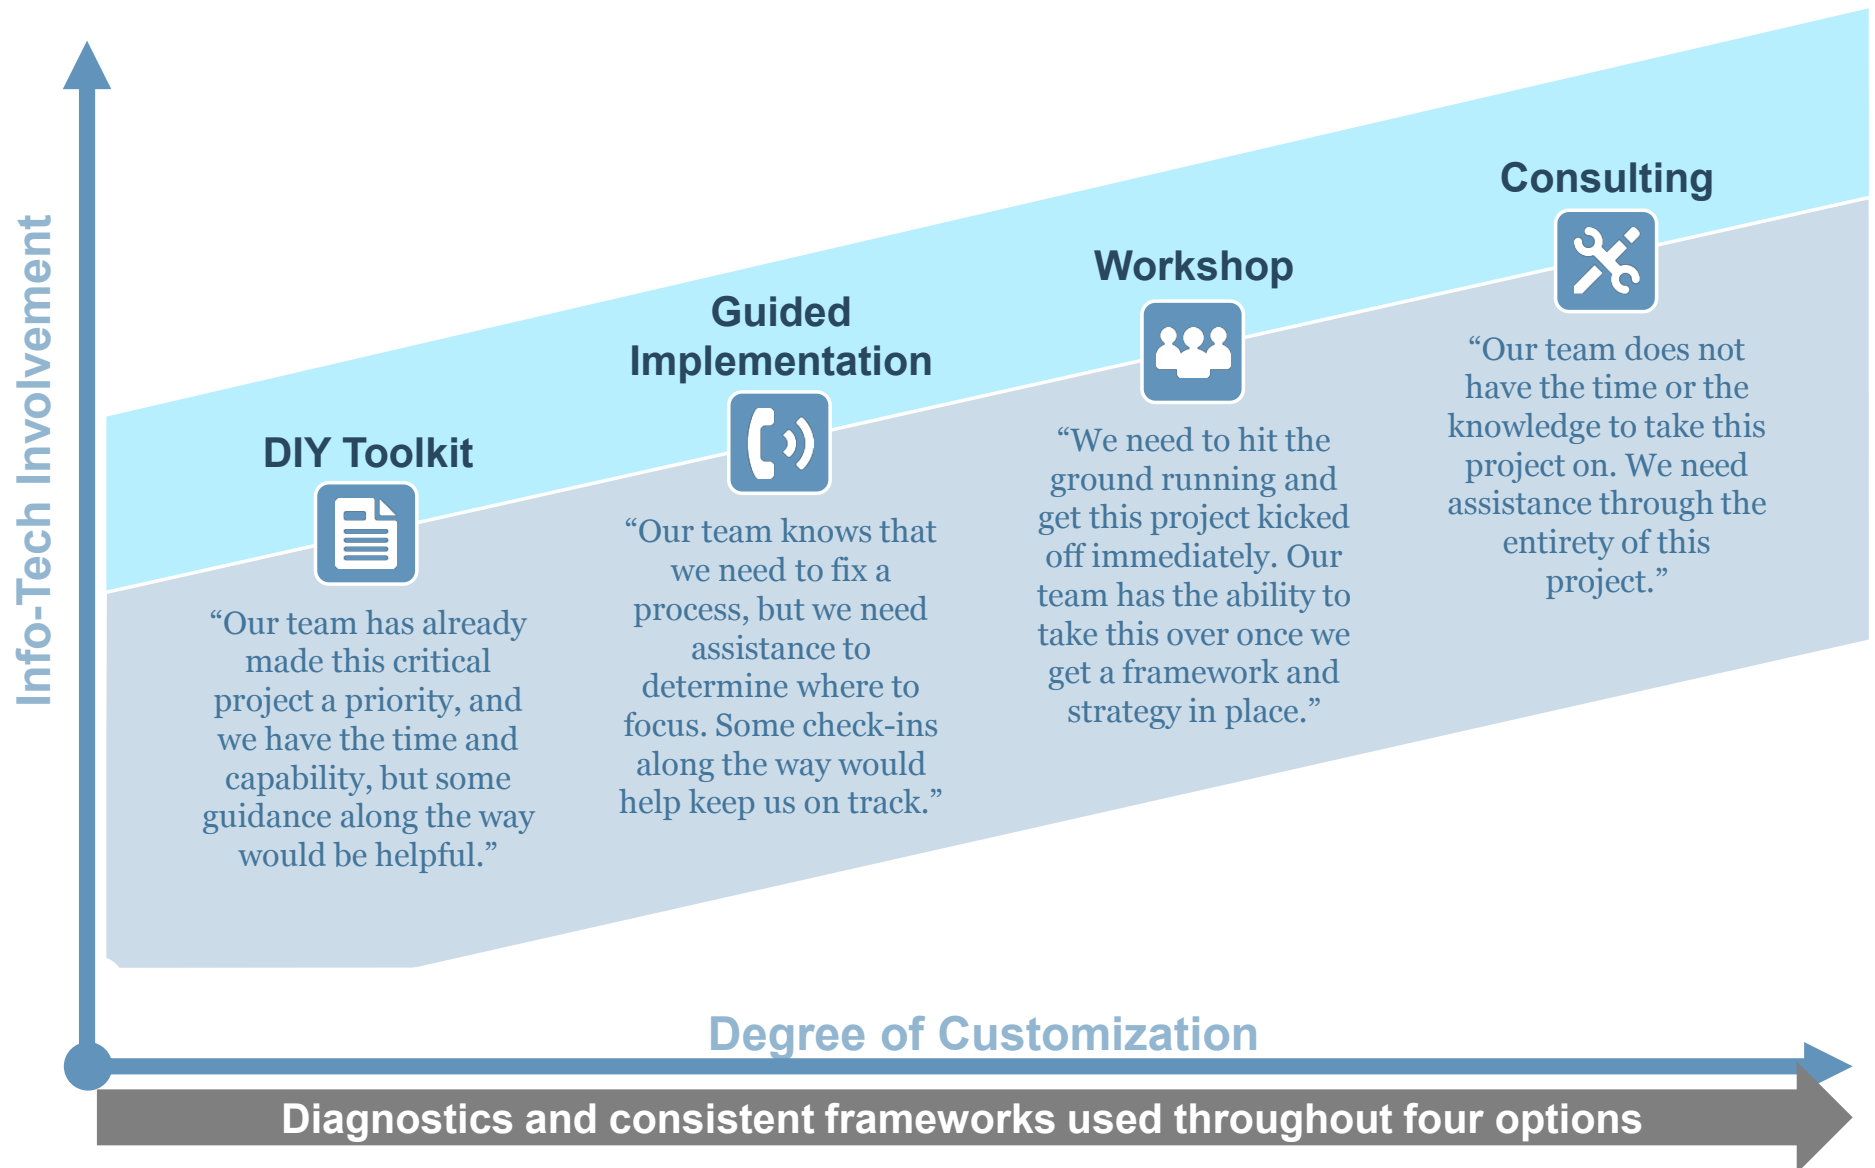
Info-Tech Involvement

DIY Toolkit

“Our team has already made this critical project a priority, and we have the time and capability, but some guidance along the way would be helpful.”

Guided Implementation

“Our team knows that we need to fix a process, but we need assistance to determine where to focus. Some check-ins along the way would help keep us on track.”

Workshop

“We need to hit the ground running and get this project kicked off immediately. Our team has the ability to take this over once we get a framework and strategy in place.”

Consulting

“Our team does not have the time or the knowledge to take this project on. We need assistance through the entirety of this project.”

Degree of Customization

Diagnostics and consistent frameworks used throughout four options